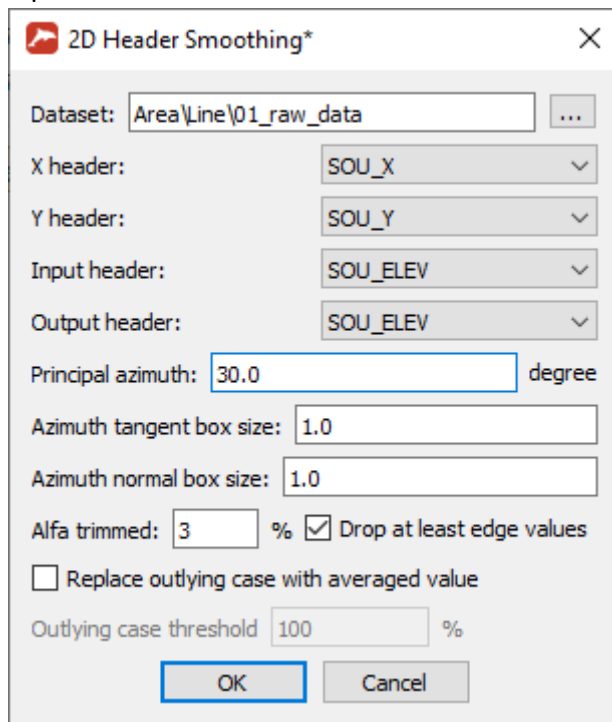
2D Header Smoothing*

Dataset: Area\Line\01_raw_data ...

X header: SOU_X

Y header: SOU_Y

Input header: SOU_ELEV

Output header: SOU_ELEV

Principal azimuth: 30.0 degree

Azimuth tangent box size: 1.0

Azimuth normal box size: 1.0

Alfa trimmed: 3 % Drop at least edge values

Replace outlying case with averaged value

Outlying case threshold 100 %

OK Cancel